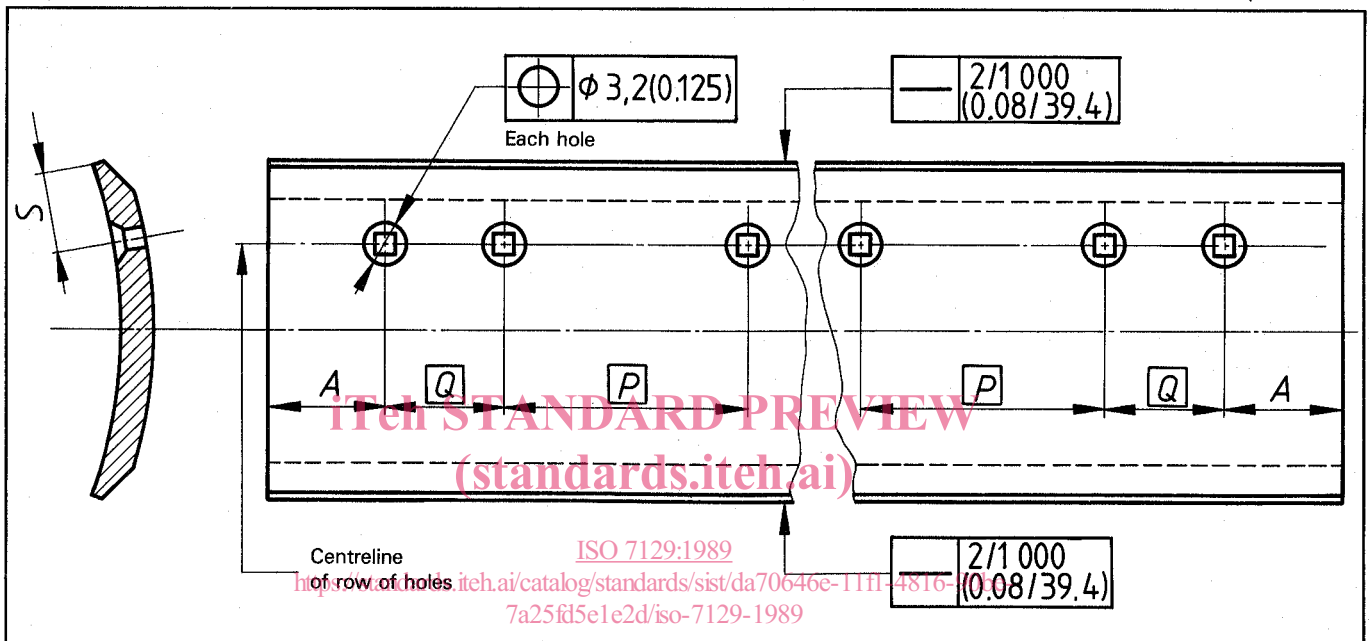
$\phi$ 3,2(0,125)

Each hole

2/1 000
(0,08/39,4)

S

A
Q
P
P
Q
A

iTeh STANDARD PREVIEW
(standards.iteh.ai)

Centreline
of row of holes

ISO 7129:1989
https://standards.iteh.ai/catalog/standards/sist/da70646e-11f1-4816-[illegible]
7a25fd5e1e2d/iso-7129-1989

2/1 000
(0,08/39,4)